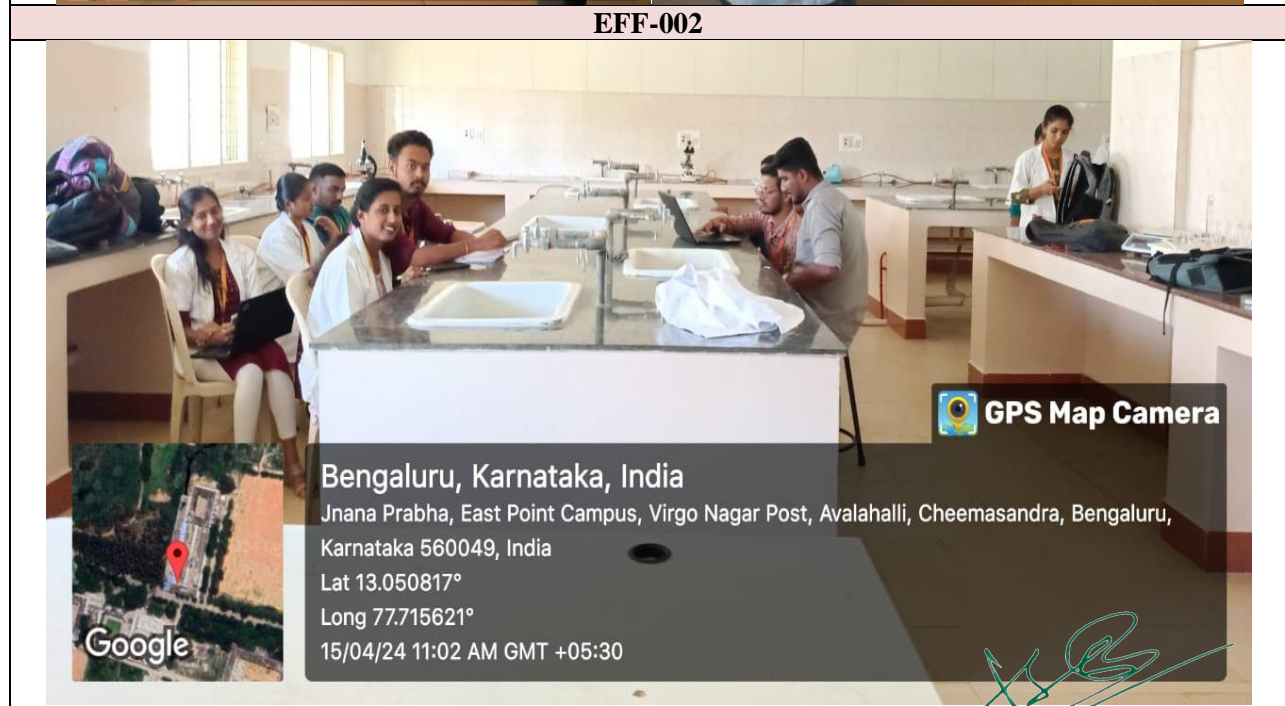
EFF-002

GPS Map Camera

Bengaluru, Karnataka, India

Jnana Prabha, East Point Campus, Virgo Nagar Post, Avalahalli, Cheemasandra, Bengaluru, Karnataka 560049, India

Lat 13.050817°

Long 77.715621°

15/04/24 11:02 AM GMT +05:30

Google